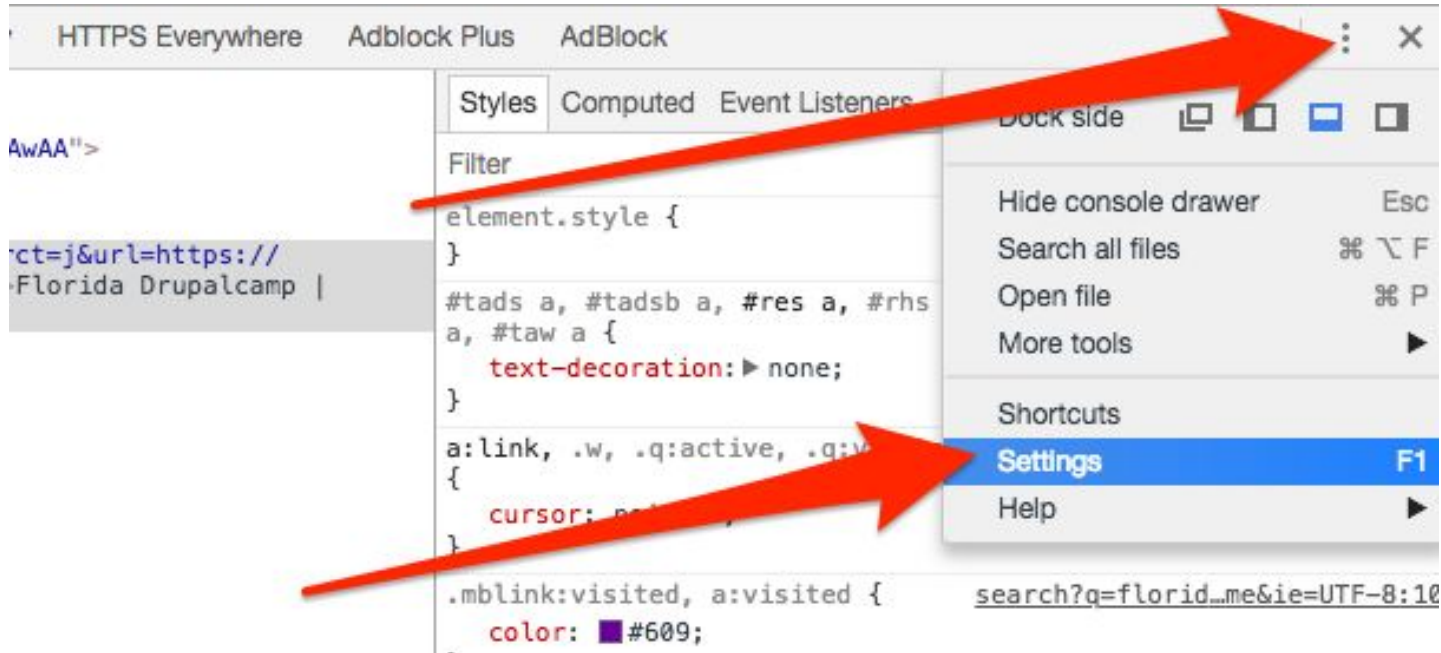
HTTPS Everywhere Adblock Plus AdBlock

AwAA">

rct=j&url=https://
-Florida Drupalcamp |

Styles Computed Event Listeners

Filter

element.style {
}

#tads a, #tadsb a, #res a, #rhs a, #taw a {
text-decoration: ▶ none;
}

a:link, .w, .q:active, .q:v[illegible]
{
cursor: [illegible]
}

.mblink:visited, a:visited {
color: #609;

search?q=florid…me&ie=UTF-8:10

Dock side

Hide console drawer Esc
Search all files ⌘ ⌥ F
Open file ⌘ P
More tools ▶

Shortcuts
Settings F1
Help ▶